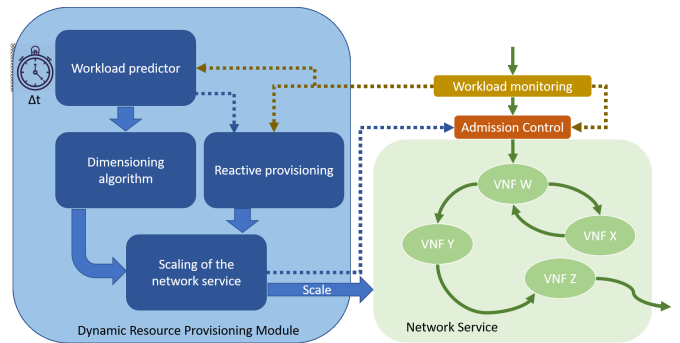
Δt

Workload predictor

Dimensioning algorithm

Reactive provisioning

Scaling of the network service

Scale

Dynamic Resource Provisioning Module

Workload monitoring

Admission Control

VNF W

VNF Y

VNF X

VNF Z

Network Service